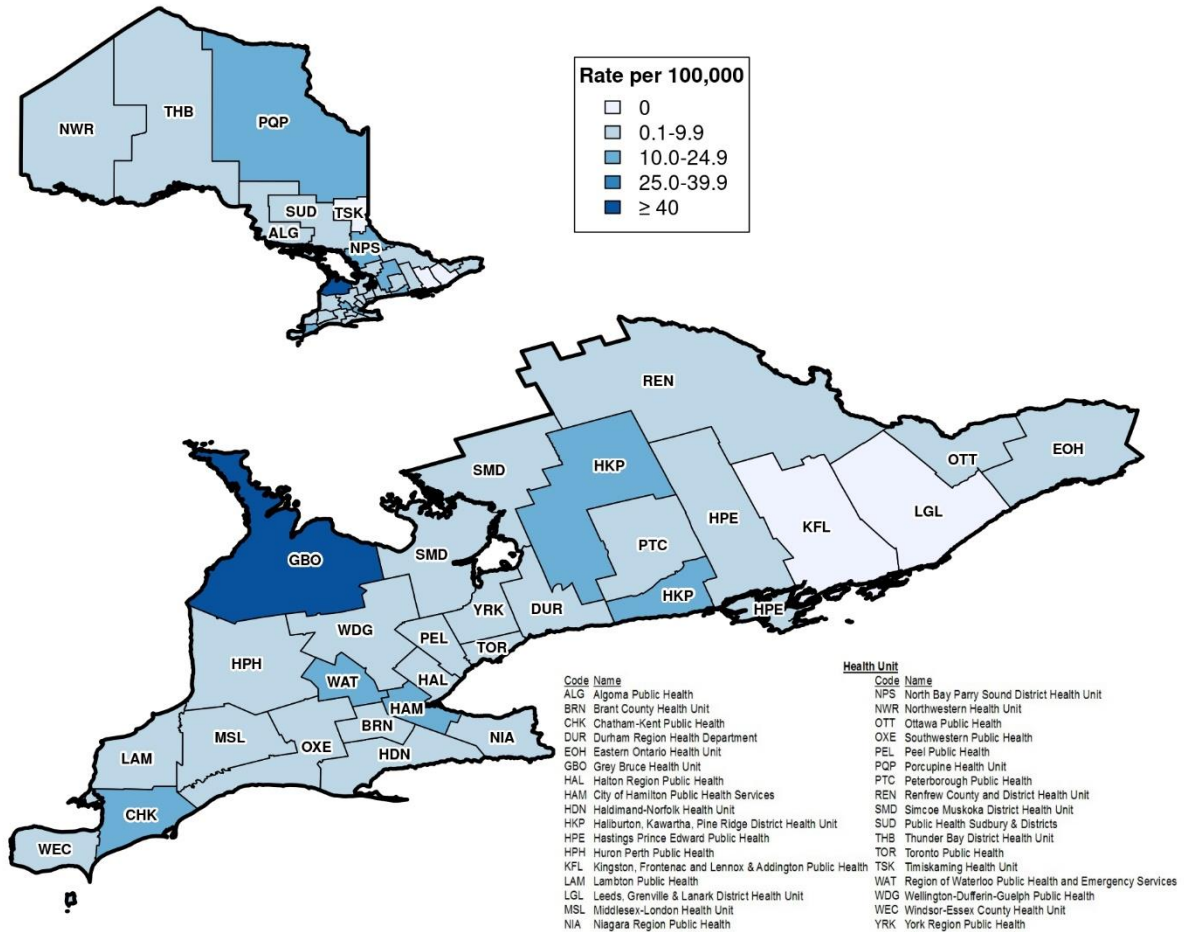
Rate per 100,000
0
0.1-9.9
10.0-24.9
25.0-39.9
≥ 40

NWR
THB
PQP
SUD
TSK
ALG
NPS

REN
OTT
EOH
SMD
HKP
HPE
KFL
LGL
GBO
SMD
PTC
YRK
DUR
HKP
HPE
WDG
PEL
TOR
HPH
WAT
HAL
HAM
MSL
OXE
BRN
NIA
LAM
HDN
CHK
WEC

Health Unit

| Code | Name |
|---|---|
| ALG | Algoma Public Health |
| BRN | Brant County Health Unit |
| CHK | Chatham-Kent Public Health |
| DUR | Durham Region Health Department |
| EOH | Eastern Ontario Health Unit |
| GBO | Grey Bruce Health Unit |
| HAL | Halton Region Public Health |
| HAM | City of Hamilton Public Health Services |
| HDN | Haldimand-Norfolk Health Unit |
| HKP | Haliburton, Kawartha, Pine Ridge District Health Unit |
| HPE | Hastings Prince Edward Public Health |
| HPH | Huron Perth Public Health |
| KFL | Kingston, Frontenac and Lennox & Addington Public Health |
| LAM | Lambton Public Health |
| LGL | Leeds, Grenville & Lanark District Health Unit |
| MSL | Middlesex-London Health Unit |
| NIA | Niagara Region Public Health |

| Code | Name |
|---|---|
| NPS | North Bay Parry Sound District Health Unit |
| NWR | Northwestern Health Unit |
| OTT | Ottawa Public Health |
| OXE | Southwestern Public Health |
| PEL | Peel Public Health |
| PQP | Porcupine Health Unit |
| PTC | Peterborough Public Health |
| REN | Renfrew County and District Health Unit |
| SMD | Simcoe Muskoka District Health Unit |
| SUD | Public Health Sudbury & Districts |
| THB | Thunder Bay District Health Unit |
| TOR | Toronto Public Health |
| TSK | Timiskaming Health Unit |
| WAT | Region of Waterloo Public Health and Emergency Services |
| WDG | Wellington-Dufferin-Guelph Public Health |
| WEC | Windsor-Essex County Health Unit |
| YRK | York Region Public Health |